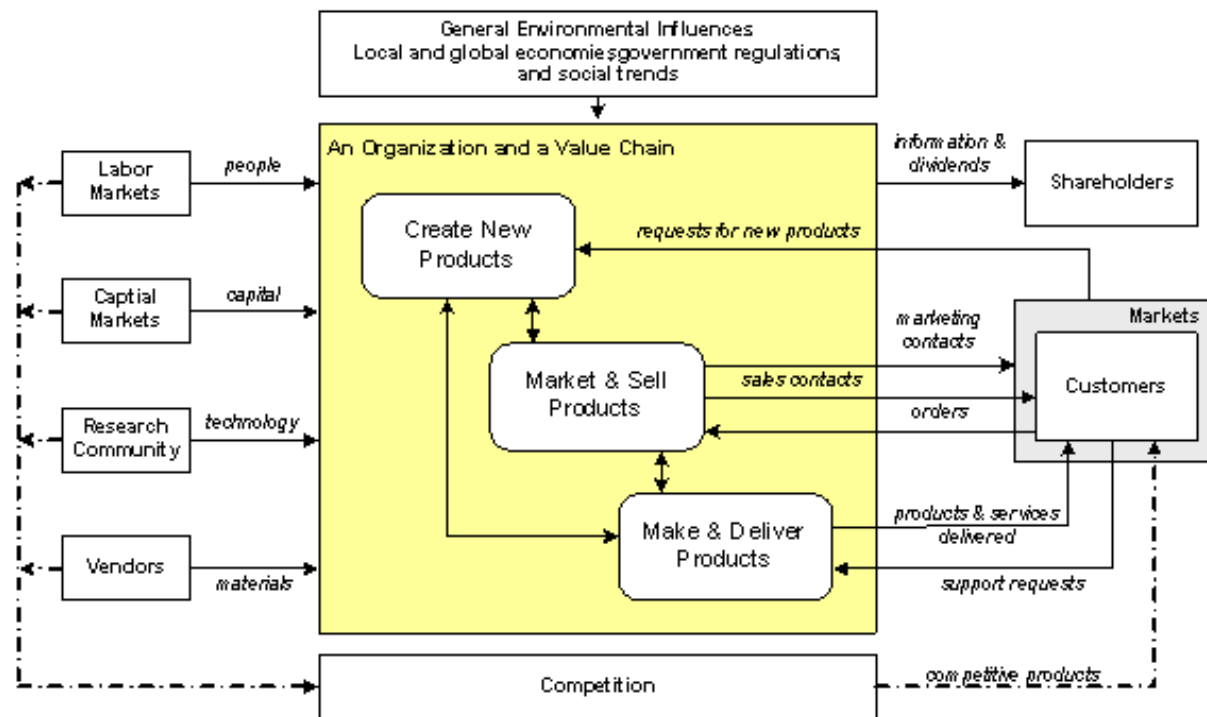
General Environmental Influences
Local and global economiesgovernment regulations, and social trends

An Organization and a Value Chain

Labor Markets

people

Captial Markets

capital

Research Community

technology

Vendors

materials

Create New Products

Market & Sell Products

Make & Deliver Products

information & dividends

Shareholders

requests for new products

Markets

marketing contacts

sales contacts

orders

Customers

products & services delivered

support requests

Competition

competitive products